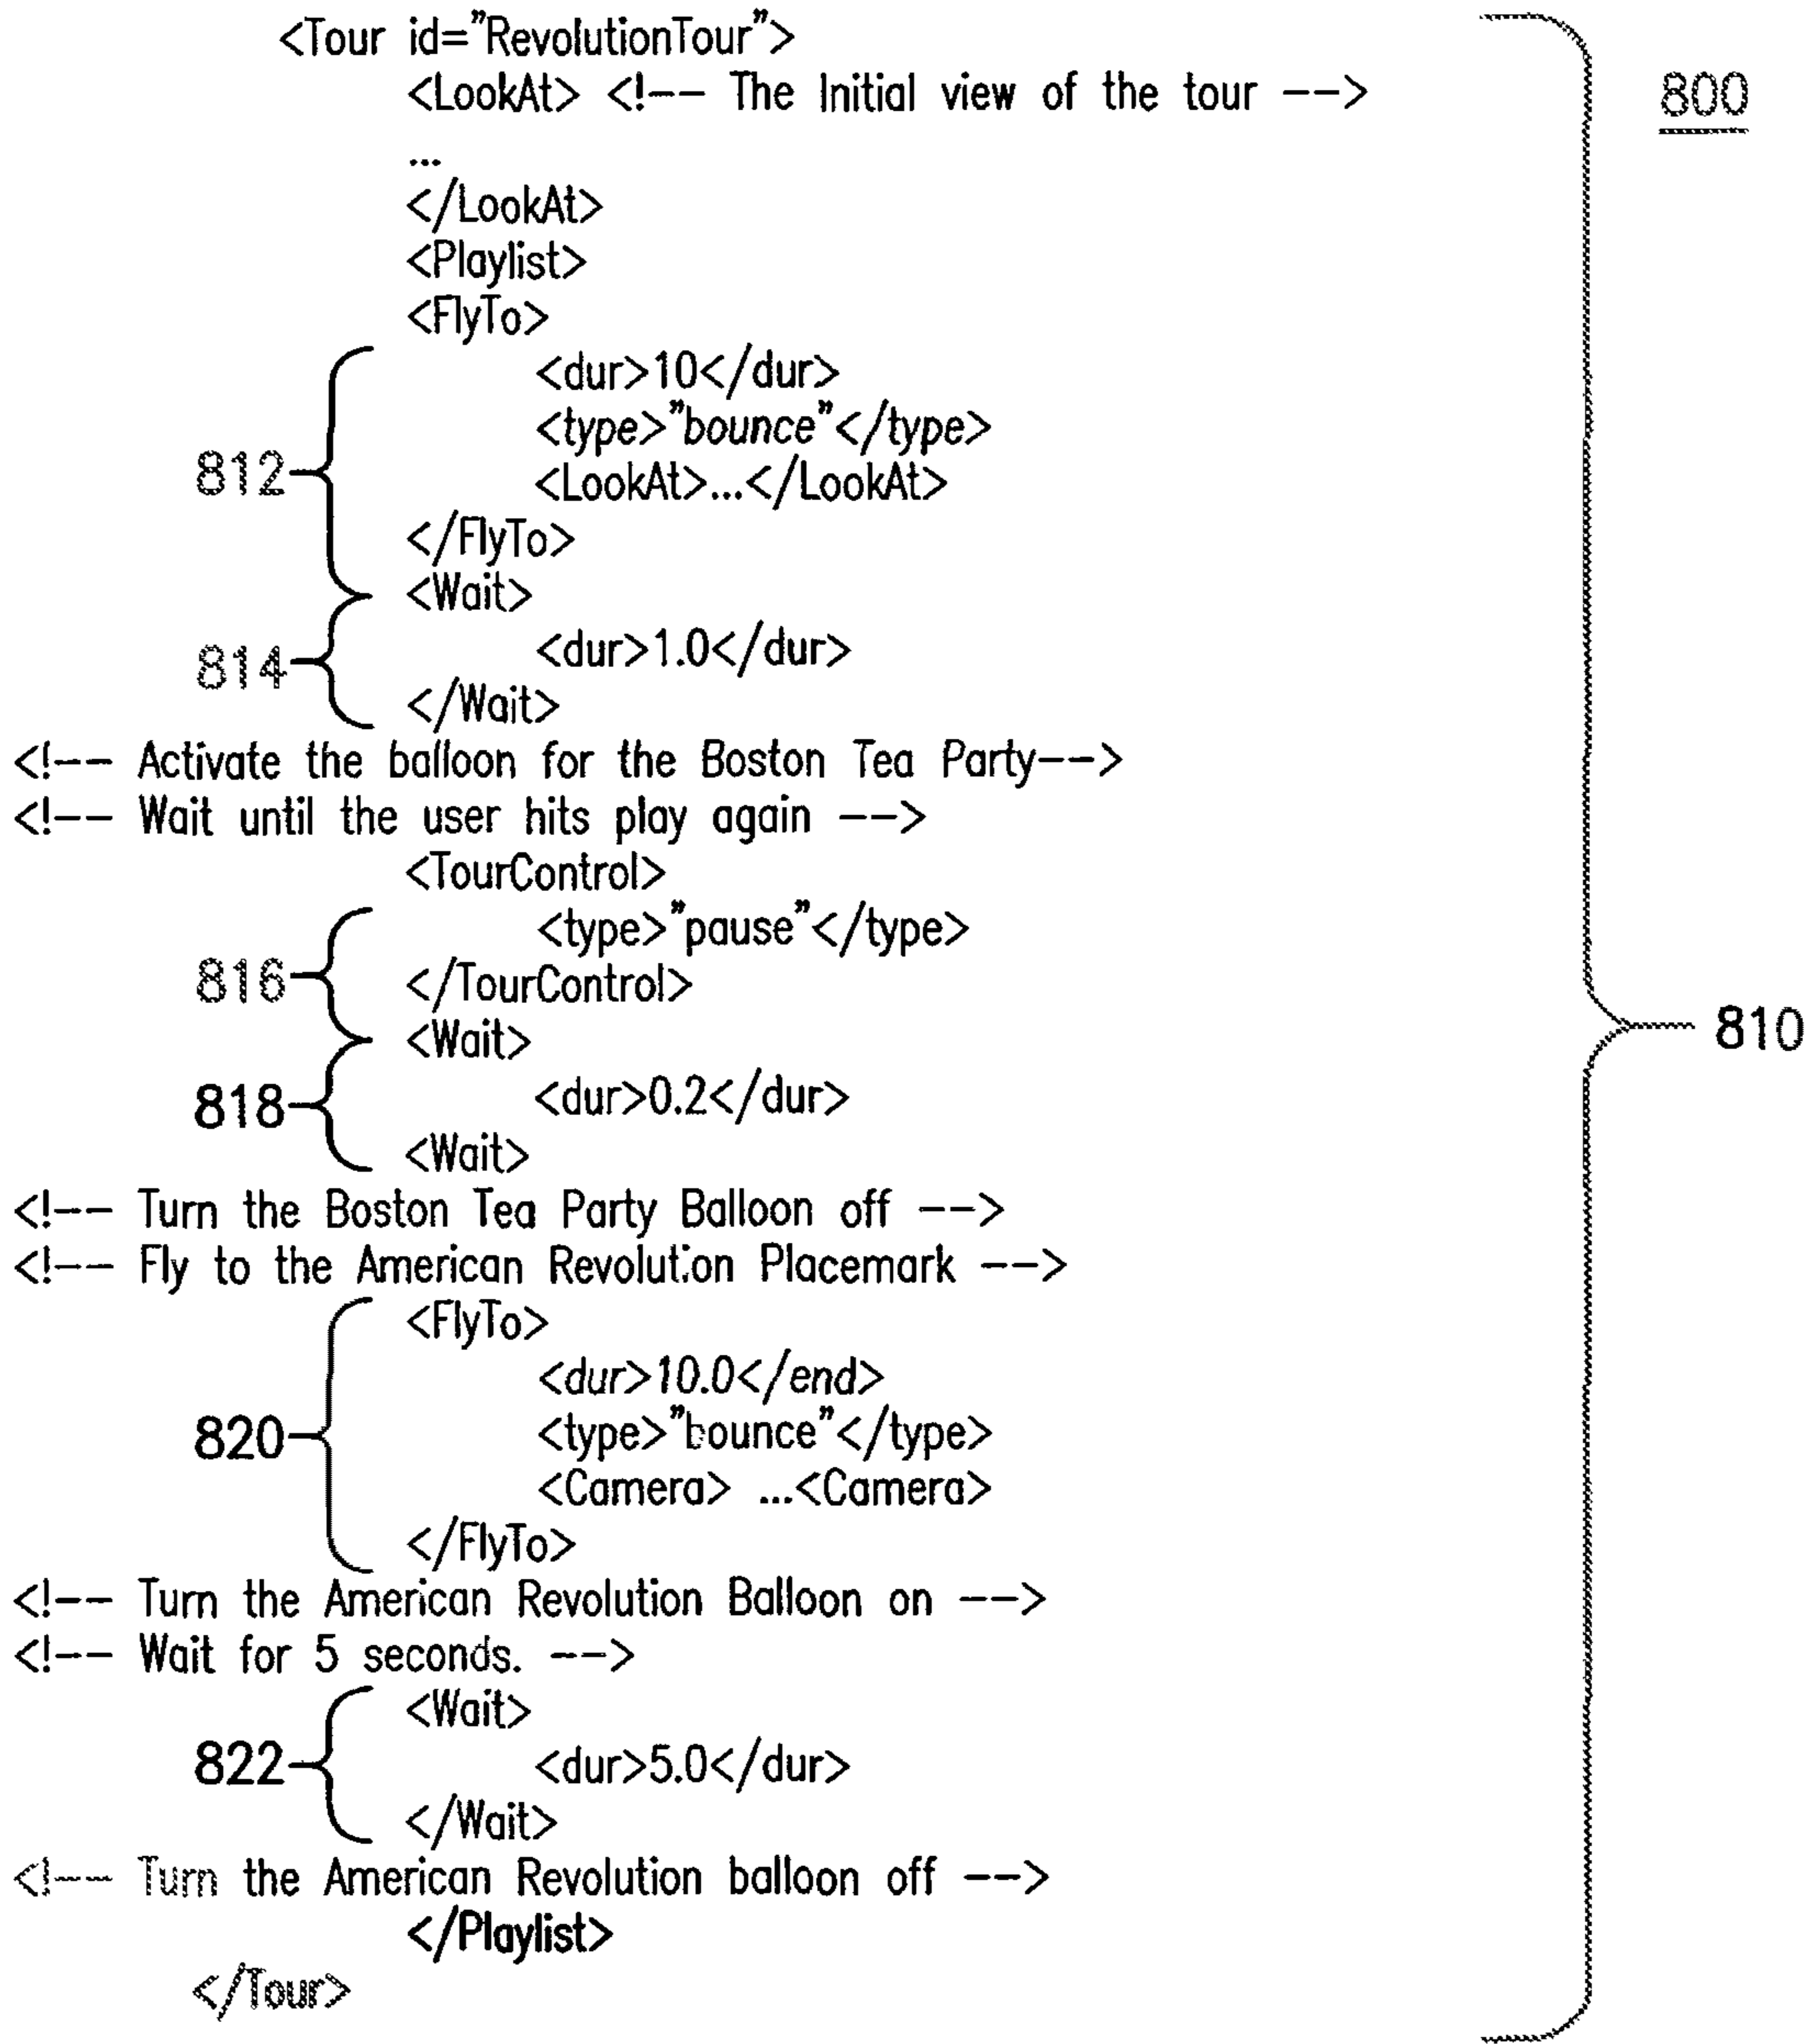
800

<Tour id="RevolutionTour">
<LookAt> <!-- The Initial view of the tour -->
...
</LookAt>
<Playlist>
<FlyTo>
812
<dur>10</dur>
<type>"bounce"</type>
<LookAt>...</LookAt>
</FlyTo>
<Wait>
814
<dur>1.0</dur>
</Wait>
<!-- Activate the balloon for the Boston Tea Party-->
<!-- Wait until the user hits play again -->
<TourControl>
816
<type>"pause"</type>
</TourControl>
<Wait>
818
<dur>0.2</dur>
<Wait>
<!-- Turn the Boston Tea Party Balloon off -->
<!-- Fly to the American Revolution Placemark -->
<FlyTo>
820
<dur>10.0</end>
<type>"bounce"</type>
<Camera> ...<Camera>
</FlyTo>
<!-- Turn the American Revolution Balloon on -->
<!-- Wait for 5 seconds. -->
<Wait>
822
<dur>5.0</dur>
</Wait>
<!-- Turn the American Revolution balloon off -->
</Playlist>
</Tour>

810